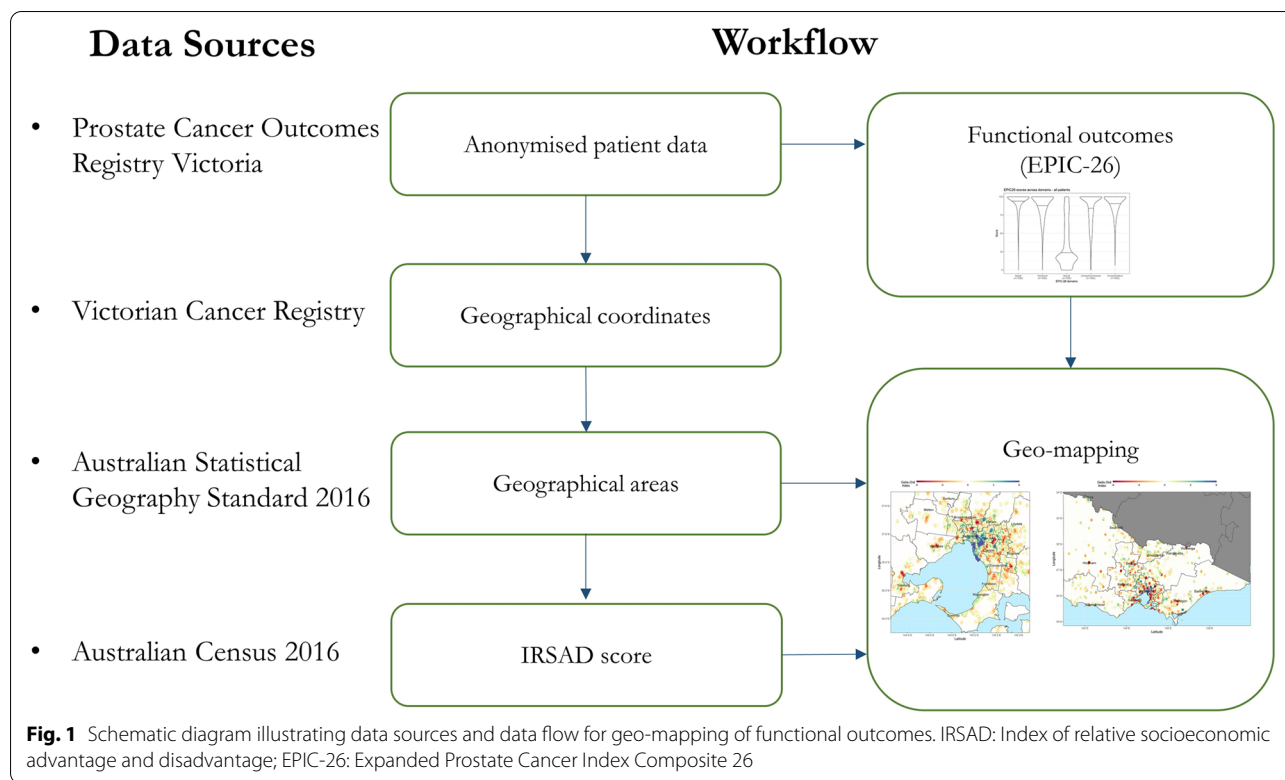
Data Sources

Workflow

• Prostate Cancer Outcomes Registry Victoria

• Victorian Cancer Registry

• Australian Statistical Geography Standard 2016

• Australian Census 2016

Anonymised patient data

Geographical coordinates

Geographical areas

IRSAD score

Functional outcomes (EPIC-26)

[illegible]

Geo-mapping

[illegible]

**Fig. 1** Schematic diagram illustrating data sources and data flow for geo-mapping of functional outcomes. IRSAD: Index of relative socioeconomic advantage and disadvantage; EPIC-26: Expanded Prostate Cancer Index Composite 26